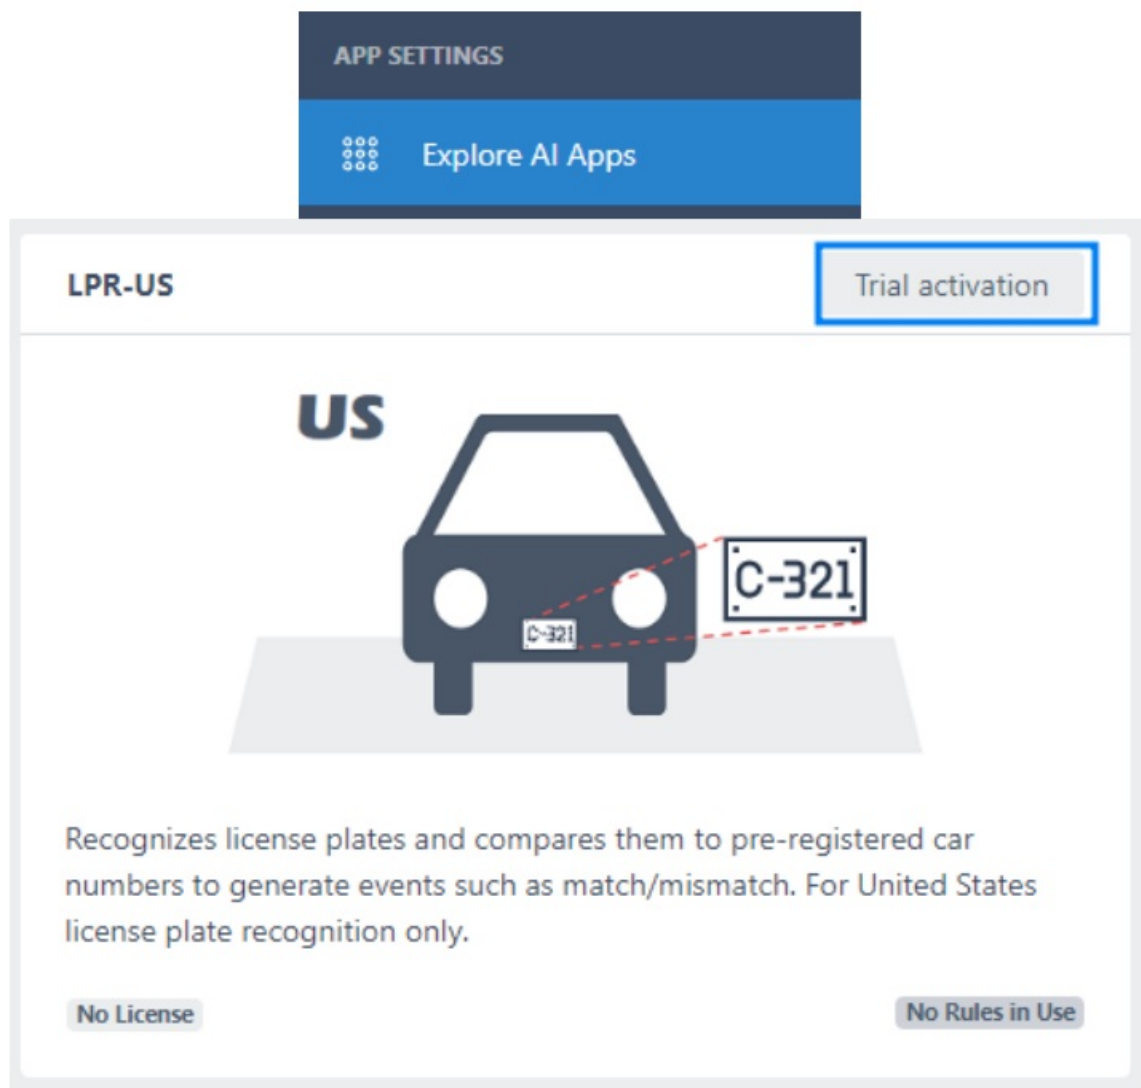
APP SETTINGS

Explore AI Apps

LPR-US

Trial activation

US

C-321

C-321

Recognizes license plates and compares them to pre-registered car numbers to generate events such as match/mismatch. For United States license plate recognition only.

No License

No Rules in Use